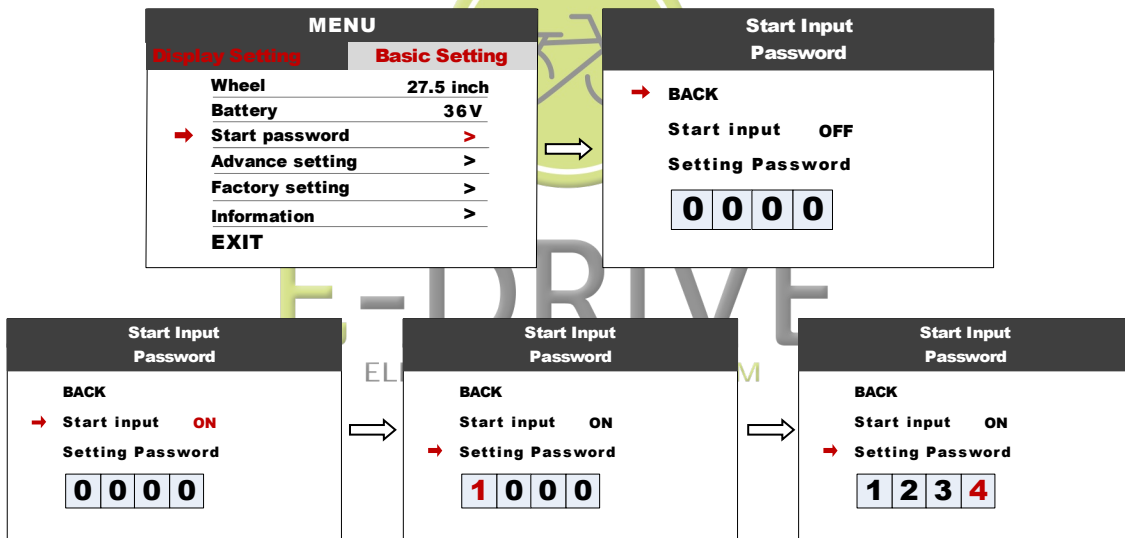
MENU

Display Setting | Basic Setting

Wheel 27.5 inch
Battery 36V
Start password >
Advance setting >
Factory setting >
Information >
EXIT

Start Input Password

BACK
Start input OFF
Setting Password
0 0 0 0

E-DRIVE
EL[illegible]M

Start Input Password

BACK
Start input ON
Setting Password
0 0 0 0

Start Input Password

BACK
Start input ON
Setting Password
1 0 0 0

Start Input Password

BACK
Start input ON
Setting Password
1 2 3 4